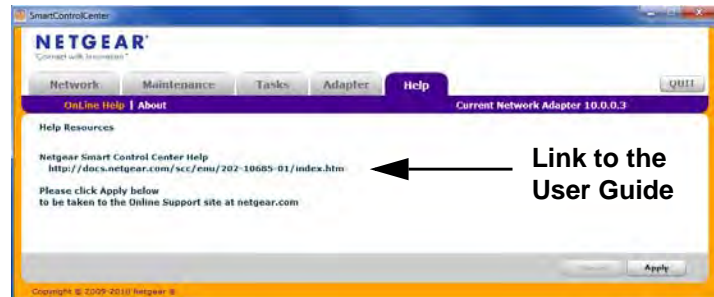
SmartControlCenter

NETGEAR
"Connect with Innovation"

Network Maintenance Tasks Adapter Help QUIT

OnLine Help | About Current Network Adapter 10.0.0.3

Help Resources

Netgear Smart Control Center Help
http://docs.netgear.com/scc/enu/202-10685-01/index.htm

Please click Apply below
to be taken to the Online Support site at netgear.com

Link to the User Guide

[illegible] Apply

Copyright © 2009-2010 Netgear ®